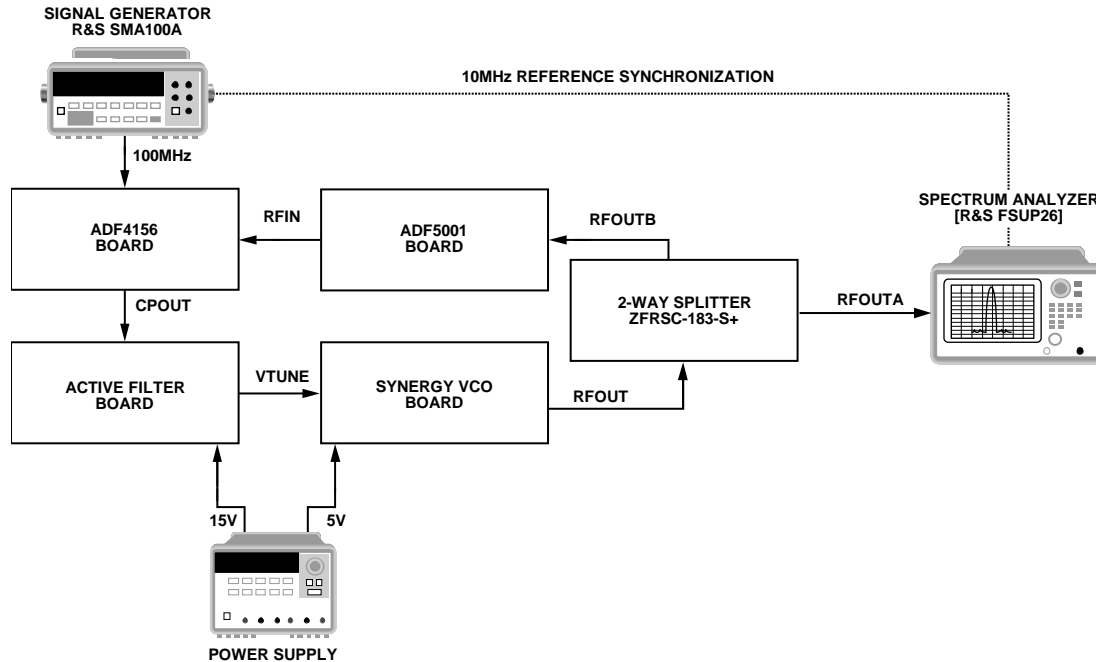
SIGNAL GENERATOR
R&S SMA100A

10MHz REFERENCE SYNCHRONIZATION

100MHz

ADF4156
BOARD

RFIN

ADF5001
BOARD

RFOUTB

SPECTRUM ANALYZER
[R&S FSUP26]

CPOUT

2-WAY SPLITTER
ZFRSC-183-S+

RFOUTA

ACTIVE FILTER
BOARD

VTUNE

SYNERGY VCO
BOARD

RFOUT

15V

5V

POWER SUPPLY